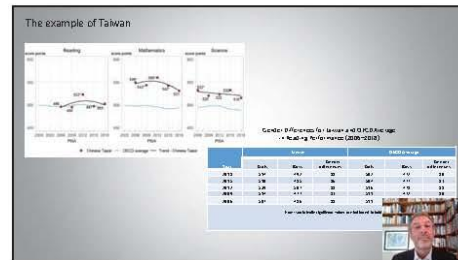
The example of Taiwan

Reading

Mathematics

Science

score points

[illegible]

Chinese Taipei — OECD average — Trend - Chinese Taipei

Gender Differences for Taiwan and OECD Average in Reading Performance (2006-2018)

| Year | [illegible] | | | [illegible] | | |
|---|---|---|---|---|---|---|
| | Girls | Boys | Gender differences | Girls | Boys | Gender differences |
| 2018 | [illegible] | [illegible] | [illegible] | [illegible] | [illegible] | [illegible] |
| 2015 | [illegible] | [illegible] | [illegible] | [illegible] | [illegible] | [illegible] |
| 2012 | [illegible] | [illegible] | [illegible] | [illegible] | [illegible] | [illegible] |
| 2009 | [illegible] | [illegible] | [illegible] | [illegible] | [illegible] | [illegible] |
| 2006 | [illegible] | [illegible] | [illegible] | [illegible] | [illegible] | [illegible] |

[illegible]